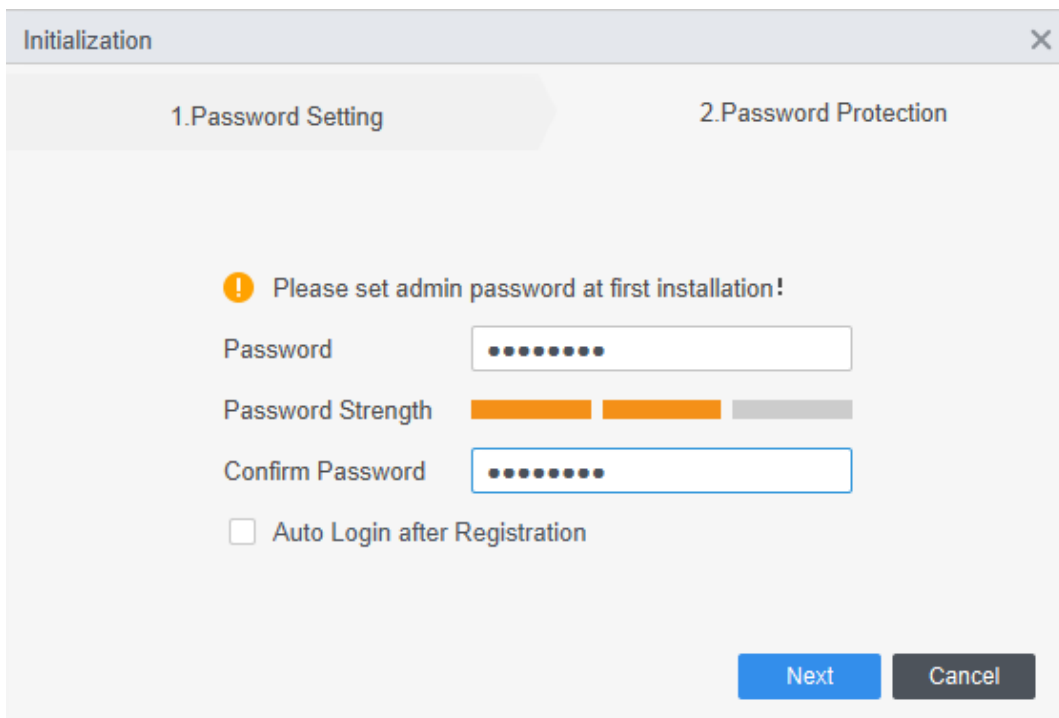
Initialization

1.Password Setting

2.Password Protection

Please set admin password at first installation!

Password ••••••••

Password Strength

Confirm Password ••••••••

Auto Login after Registration

Next

Cancel